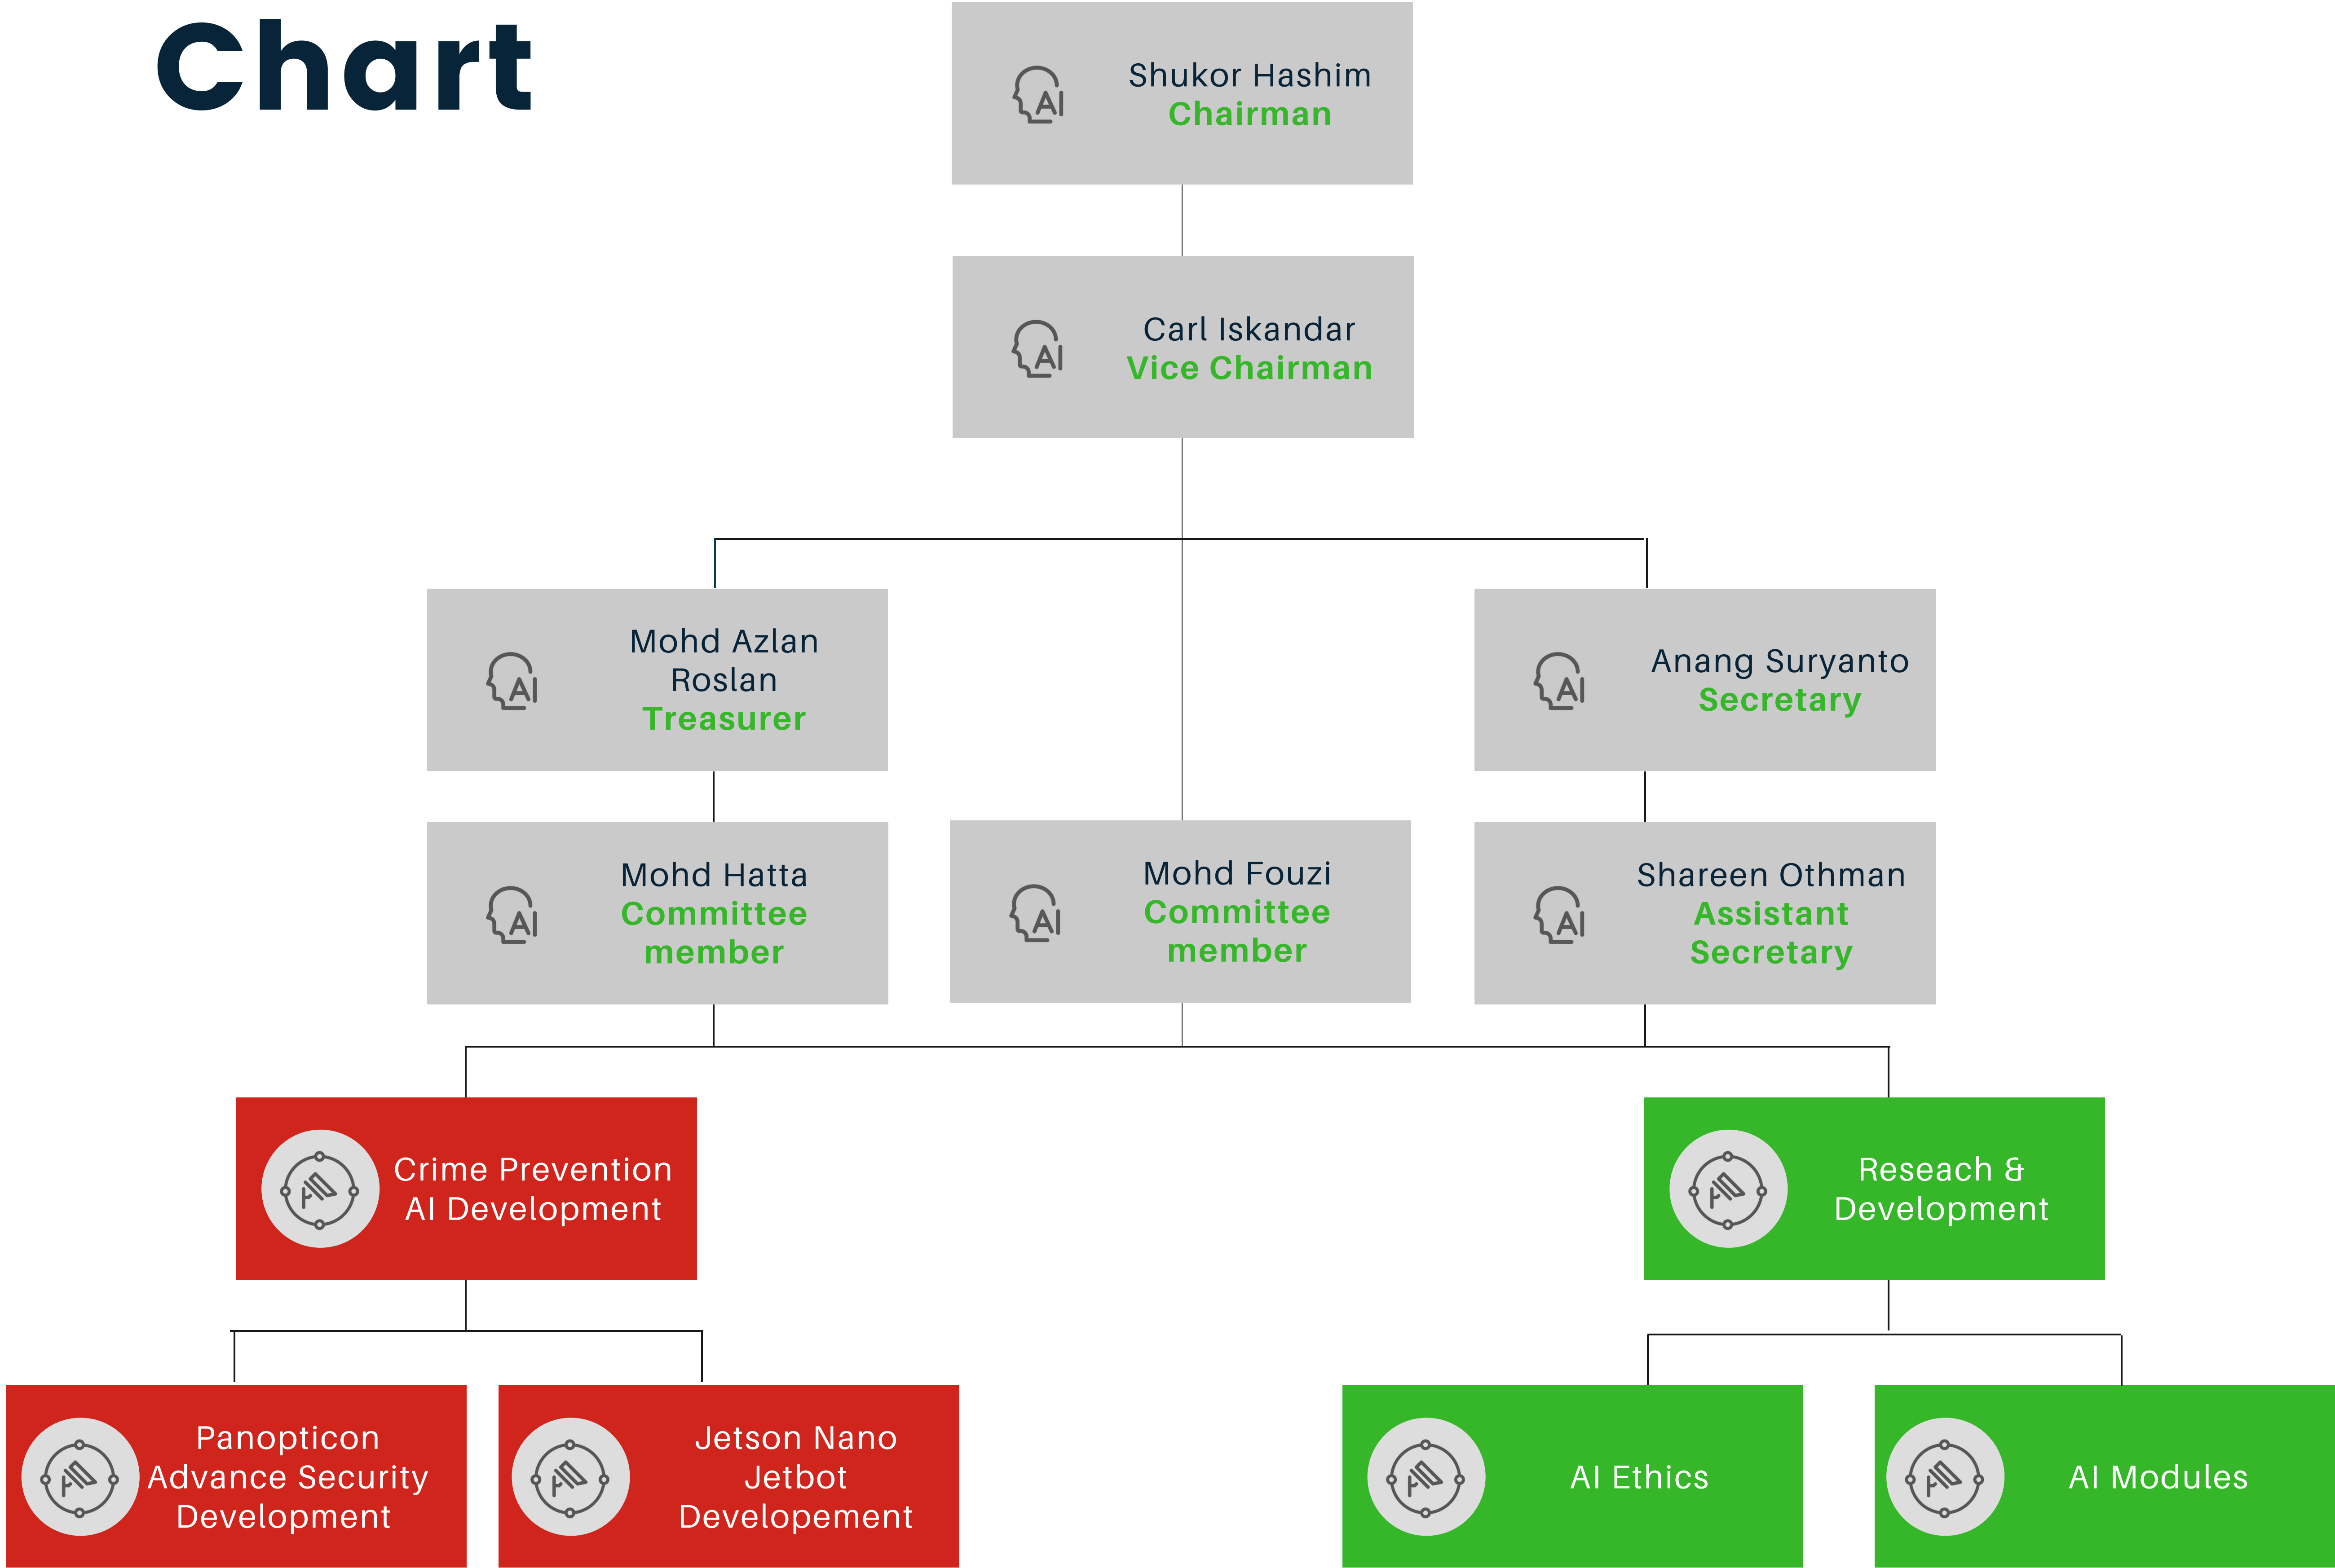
Chart

Shukor Hashim
Chairman

Carl Iskandar
Vice Chairman

Mohd Azlan Roslan
Treasurer

Anang Suryanto
Secretary

Mohd Hatta
Committee member

Mohd Fouzi
Committee member

Shareen Othman
Assistant Secretary

Crime Prevention AI Development

Reseach & Development

Panopticon Advance Security Development

Jetson Nano Jetbot Developement

AI Ethics

AI Modules